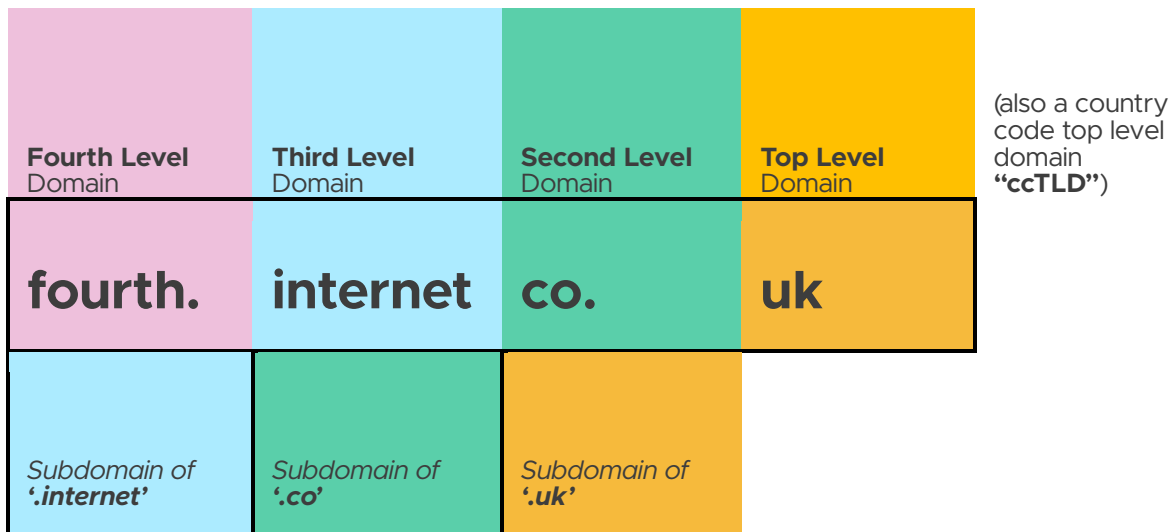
Fourth Level Domain

Third Level Domain

Second Level Domain

Top Level Domain

(also a country code top level domain **"ccTLD"**)

fourth.

internet

co.

uk

*Subdomain of* ***'.internet'***

*Subdomain of* ***'.co'***

*Subdomain of* ***'.uk'***